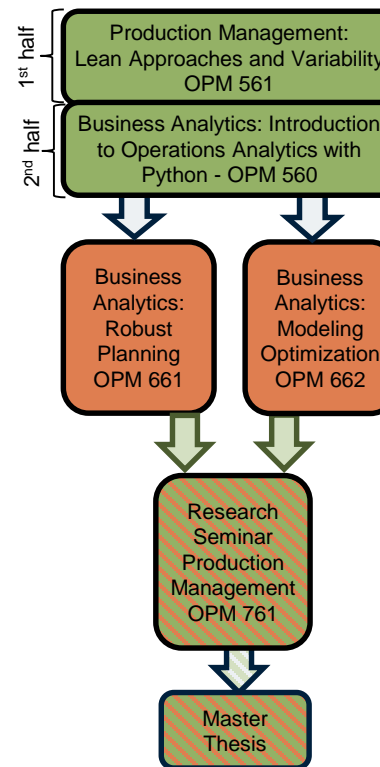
1$^{st}$ half

2$^{nd}$ half

Production Management: Lean Approaches and Variability OPM 561

Business Analytics: Introduction to Operations Analytics with Python - OPM 560

Business Analytics: Robust Planning OPM 661

Business Analytics: Modeling Optimization OPM 662

Research Seminar Production Management OPM 761

Master Thesis